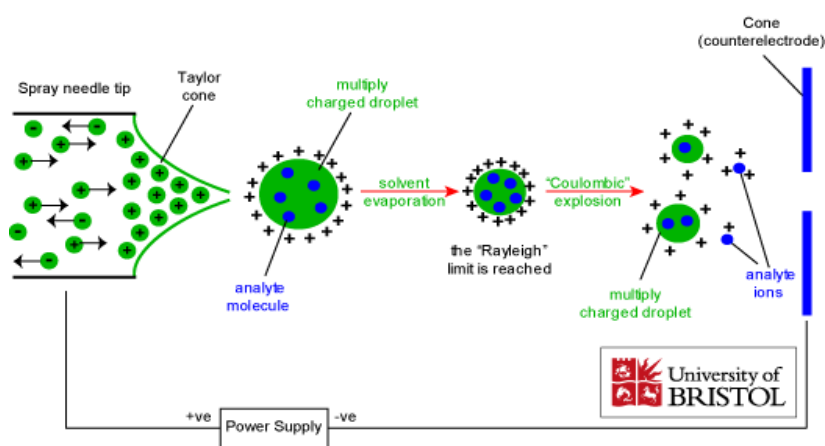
Cone (counterelectrode)

Spray needle tip

Taylor cone

multiply charged droplet

solvent evaporation

the "Rayleigh" limit is reached

"Coulombic" explosion

analyte molecule

multiply charged droplet

analyte ions

University of BRISTOL

+ve

Power Supply

-ve